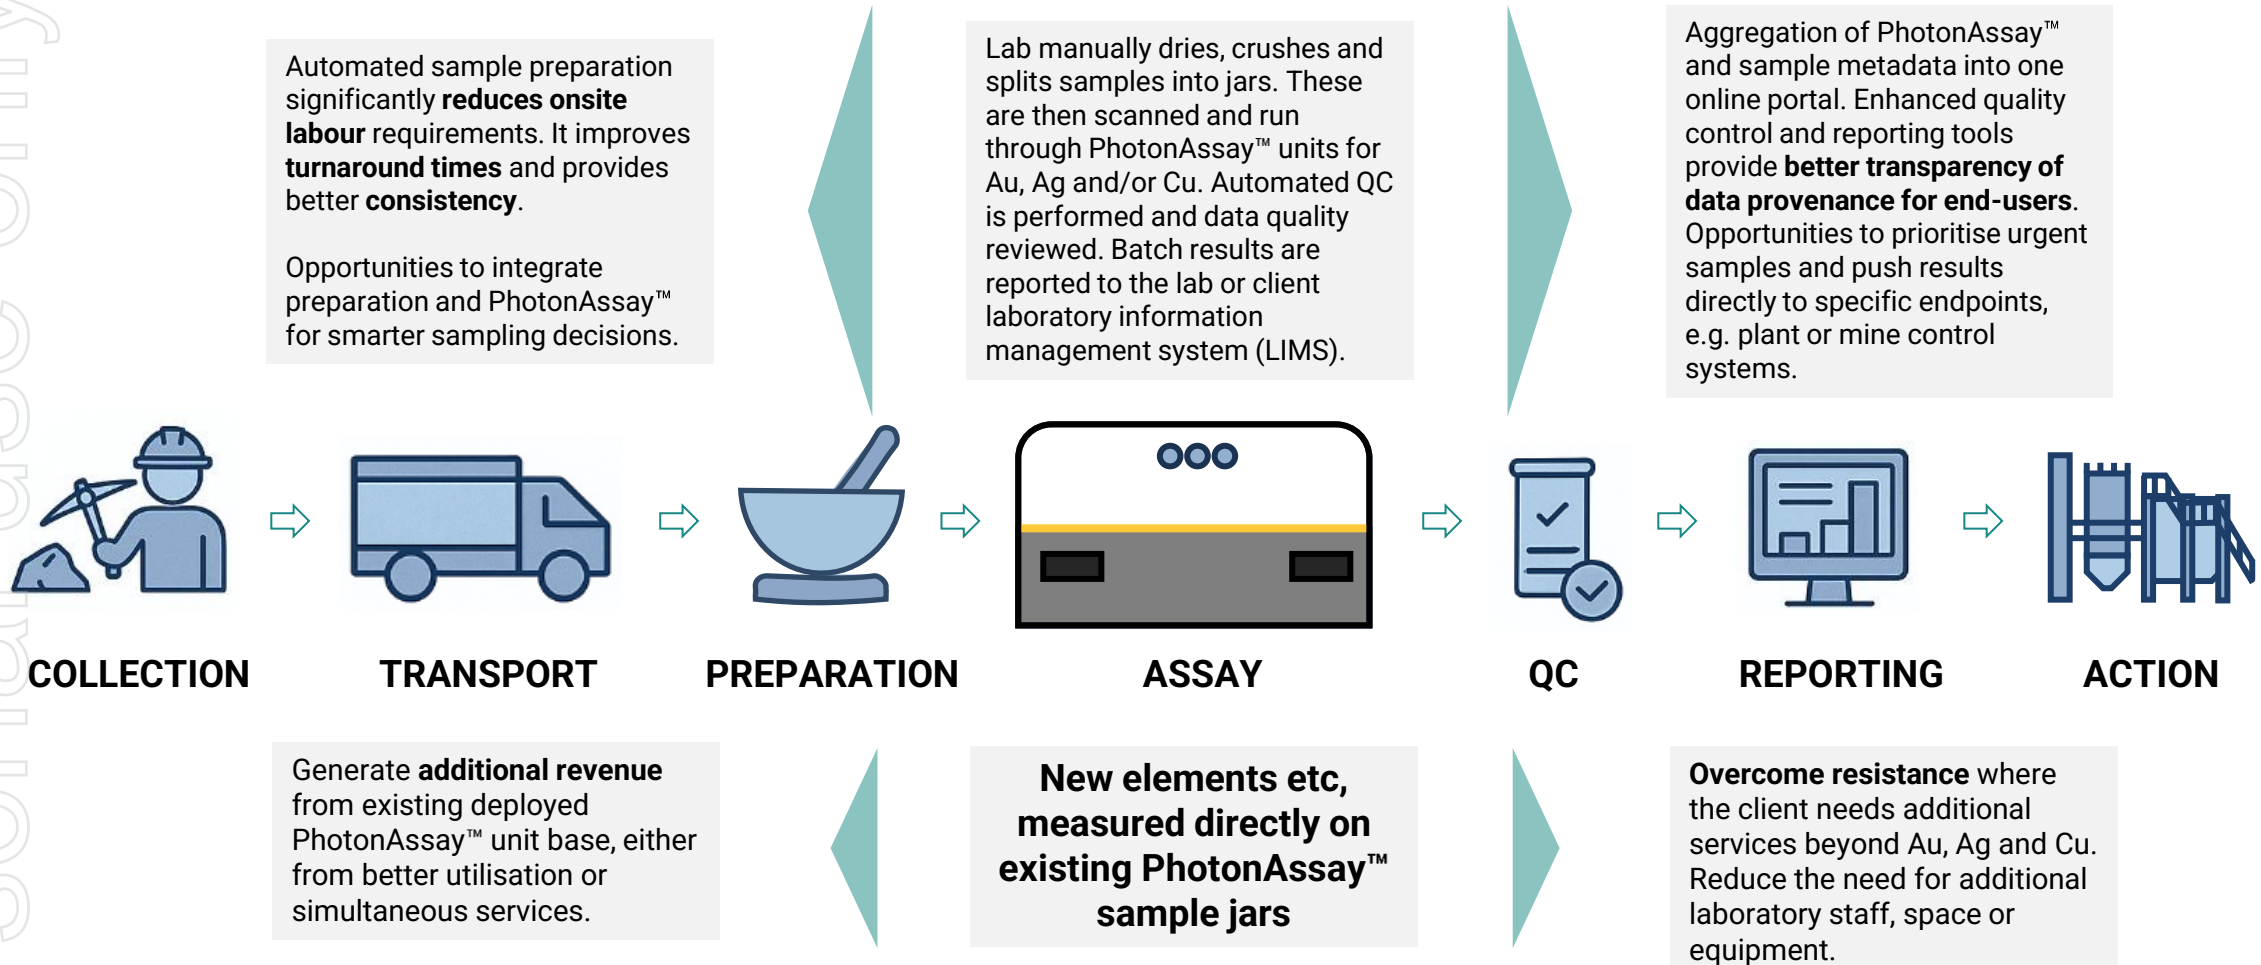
Automated sample preparation significantly **reduces onsite labour** requirements. It improves **turnaround times** and provides better **consistency**.

Opportunities to integrate preparation and PhotonAssay™ for smarter sampling decisions.

Lab manually dries, crushes and splits samples into jars. These are then scanned and run through PhotonAssay™ units for Au, Ag and/or Cu. Automated QC is performed and data quality reviewed. Batch results are reported to the lab or client laboratory information management system (LIMS).

Aggregation of PhotonAssay™ and sample metadata into one online portal. Enhanced quality control and reporting tools provide **better transparency of data provenance for end-users**. Opportunities to prioritise urgent samples and push results directly to specific endpoints, e.g. plant or mine control systems.

COLLECTION

TRANSPORT

PREPARATION

ASSAY

QC

REPORTING

ACTION

Generate **additional revenue** from existing deployed PhotonAssay™ unit base, either from better utilisation or simultaneous services.

**New elements etc, measured directly on existing PhotonAssay™ sample jars**

**Overcome resistance** where the client needs additional services beyond Au, Ag and Cu. Reduce the need for additional laboratory staff, space or equipment.